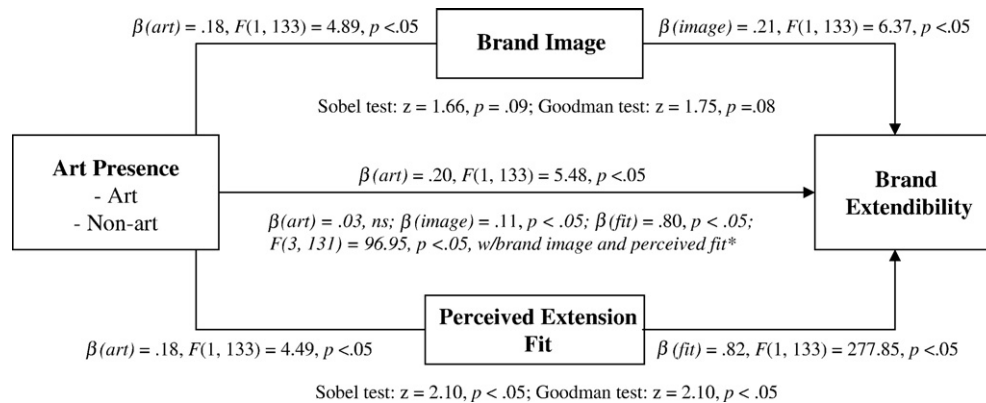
$\beta(art)$ = .18, $F(1, 133)$ = 4.89, $p$ <.05

Brand Image

$\beta(image)$ = .21, $F(1, 133)$ = 6.37, $p$ <.05

Sobel test: z = 1.66, $p$ = .09; Goodman test: z = 1.75, $p$ =.08

Art Presence
- Art
- Non-art

$\beta(art)$ = .20, $F(1, 133)$ = 5.48, $p$ <.05

$\beta(art)$ = .03, ns; $\beta(image)$ = .11, $p$ < .05; $\beta(fit)$ = .80, $p$ < .05; $F(3, 131)$ = 96.95, $p$ <.05, w/brand image and perceived fit*

Brand Extendibility

$\beta(art)$ = .18, $F(1, 133)$ = 4.49, $p$ <.05

Perceived Extension Fit

$\beta(fit)$ = .82, $F(1, 133)$ = 277.85, $p$ <.05

Sobel test: z = 2.10, $p$ < .05; Goodman test: z = 2.10, $p$ < .05